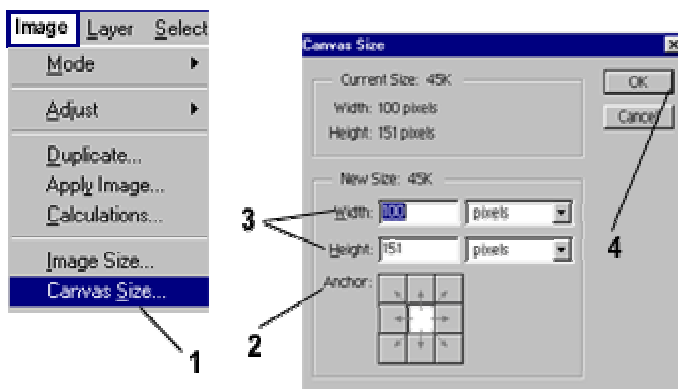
Image Layer Select
Mode
Adjust
Duplicate...
Apply Image...
Calculations...
Image Size...
Canvas Size...

1

Canvas Size
Current Size: 45K
Width: 100 pixels
Height: 151 pixels
New Size: 45K
Width: 100 pixels
Height: 151 pixels
Anchor:
OK
Cancel

2
3
4